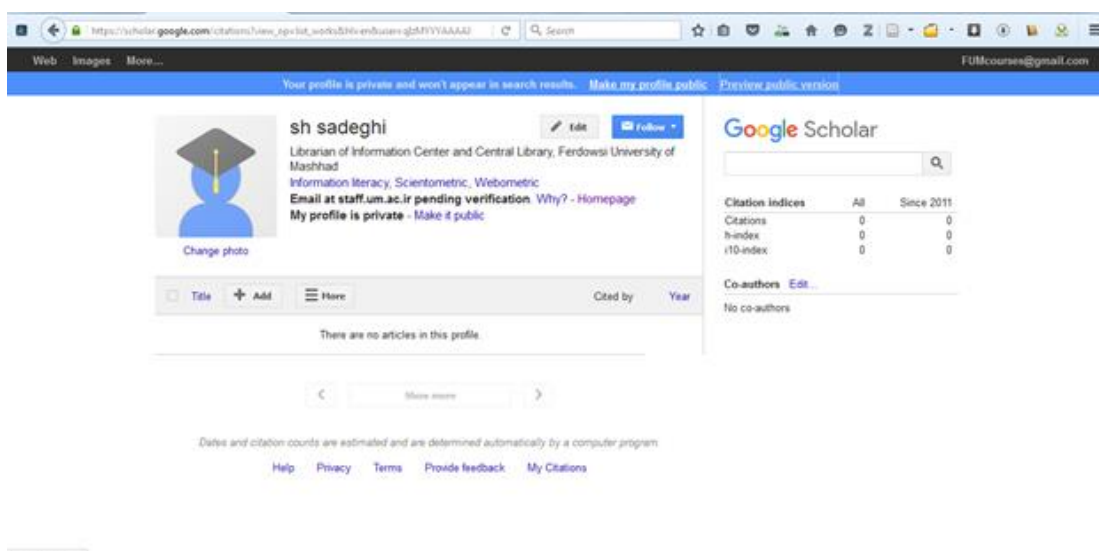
https://scholar.google.com/citations?view_op=list_works&hl=en&user=-glzMYYAAAAJ Search

Web Images More... FUMcourses@gmail.com

Your profile is private and won't appear in search results. Make my profile public Preview public version

sh sadeghi

Edit Follow

Librarian of Information Center and Central Library, Ferdowsi University of Mashhad

Information literacy, Scientometric, Webometric

Email at staff.um.ac.ir pending verification Why? - Homepage

My profile is private - Make it public

Change photo

Title Add More Cited by Year

There are no articles in this profile.

Show more

Google Scholar

| Citation indices | All | Since 2011 |
|---|---|---|
| Citations | 0 | 0 |
| h-index | 0 | 0 |
| i10-index | 0 | 0 |

Co-authors Edit...

No co-authors

Dates and citation counts are estimated and are determined automatically by a computer program.

Help Privacy Terms Provide feedback My Citations